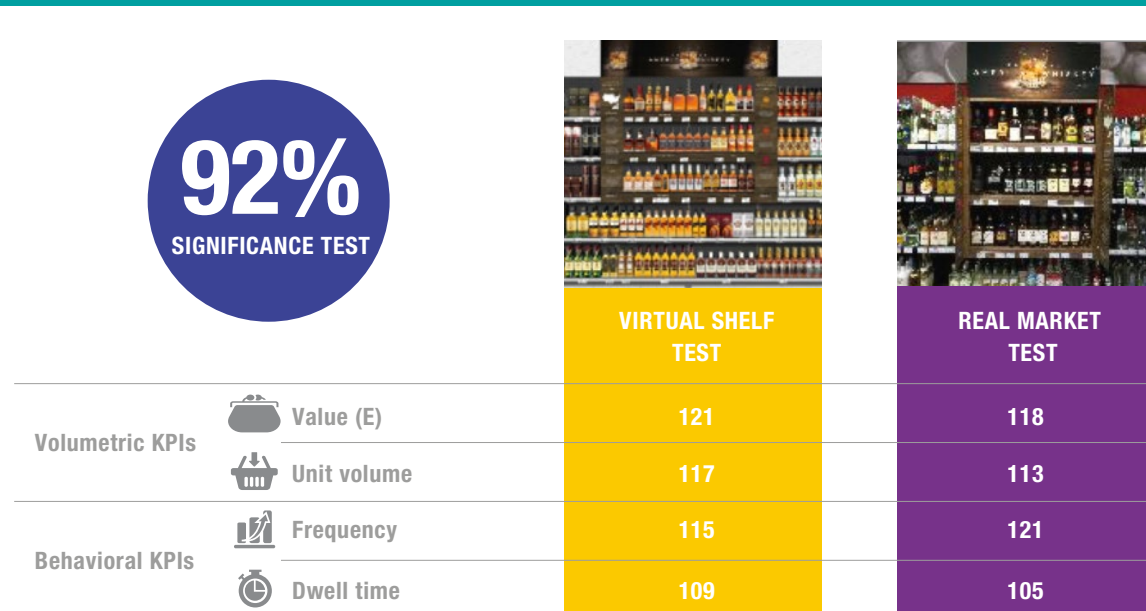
92%
SIGNIFICANCE TEST

| | | VIRTUAL SHELF TEST | REAL MARKET TEST |
|---|---|---|---|
| Volumetric KPIs | Value (E) | 121 | 118 |
| | Unit volume | 117 | 113 |
| Behavioral KPIs | Frequency | 115 | 121 |
| | Dwell time | 109 | 105 |